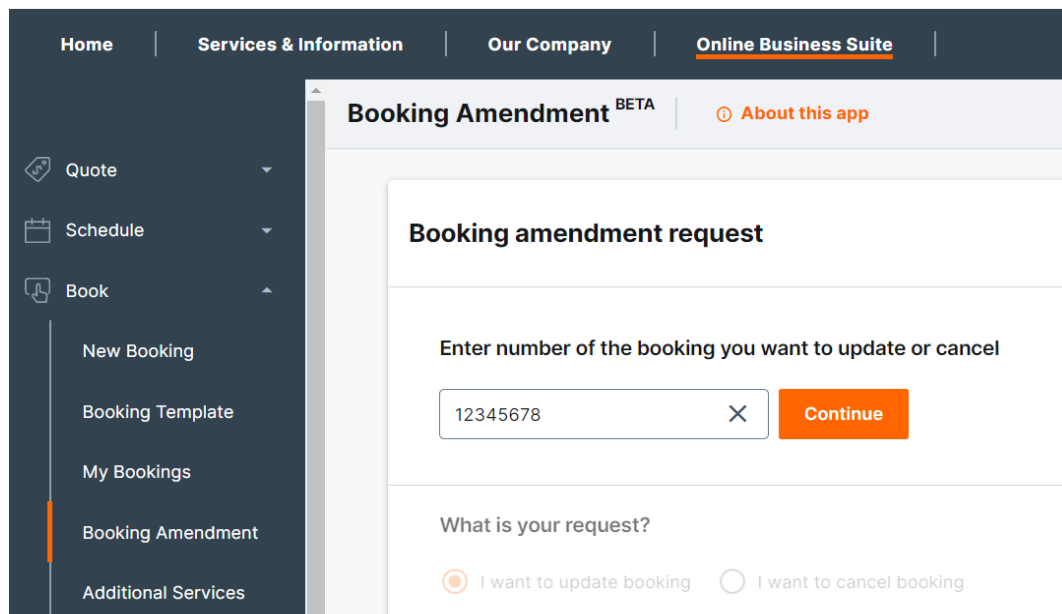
Home | Services & Information | Our Company | Online Business Suite

Quote
Schedule
Book
New Booking
Booking Template
My Bookings
Booking Amendment
Additional Services

Booking Amendment BETA | About this app

Booking amendment request

Enter number of the booking you want to update or cancel

12345678

Continue

What is your request?

I want to update booking
I want to cancel booking